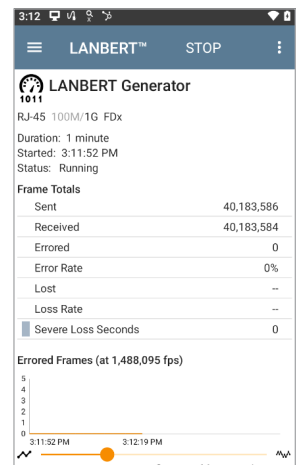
3:12

LANBERT™ STOP

1011 LANBERT Generator

RJ-45 100M/1G FDx

Duration: 1 minute
Started: 3:11:52 PM
Status: Running

Frame Totals

| | |
|---|---|
| Sent | 40,183,586 |
| Received | 40,183,584 |
| Errored | 0 |
| Error Rate | 0% |
| Lost | -- |
| Loss Rate | -- |
| Severe Loss Seconds | 0 |

Errored Frames (at 1,488,095 fps)

5
4
3
2
1
0
3:11:52 PM 3:12:19 PM